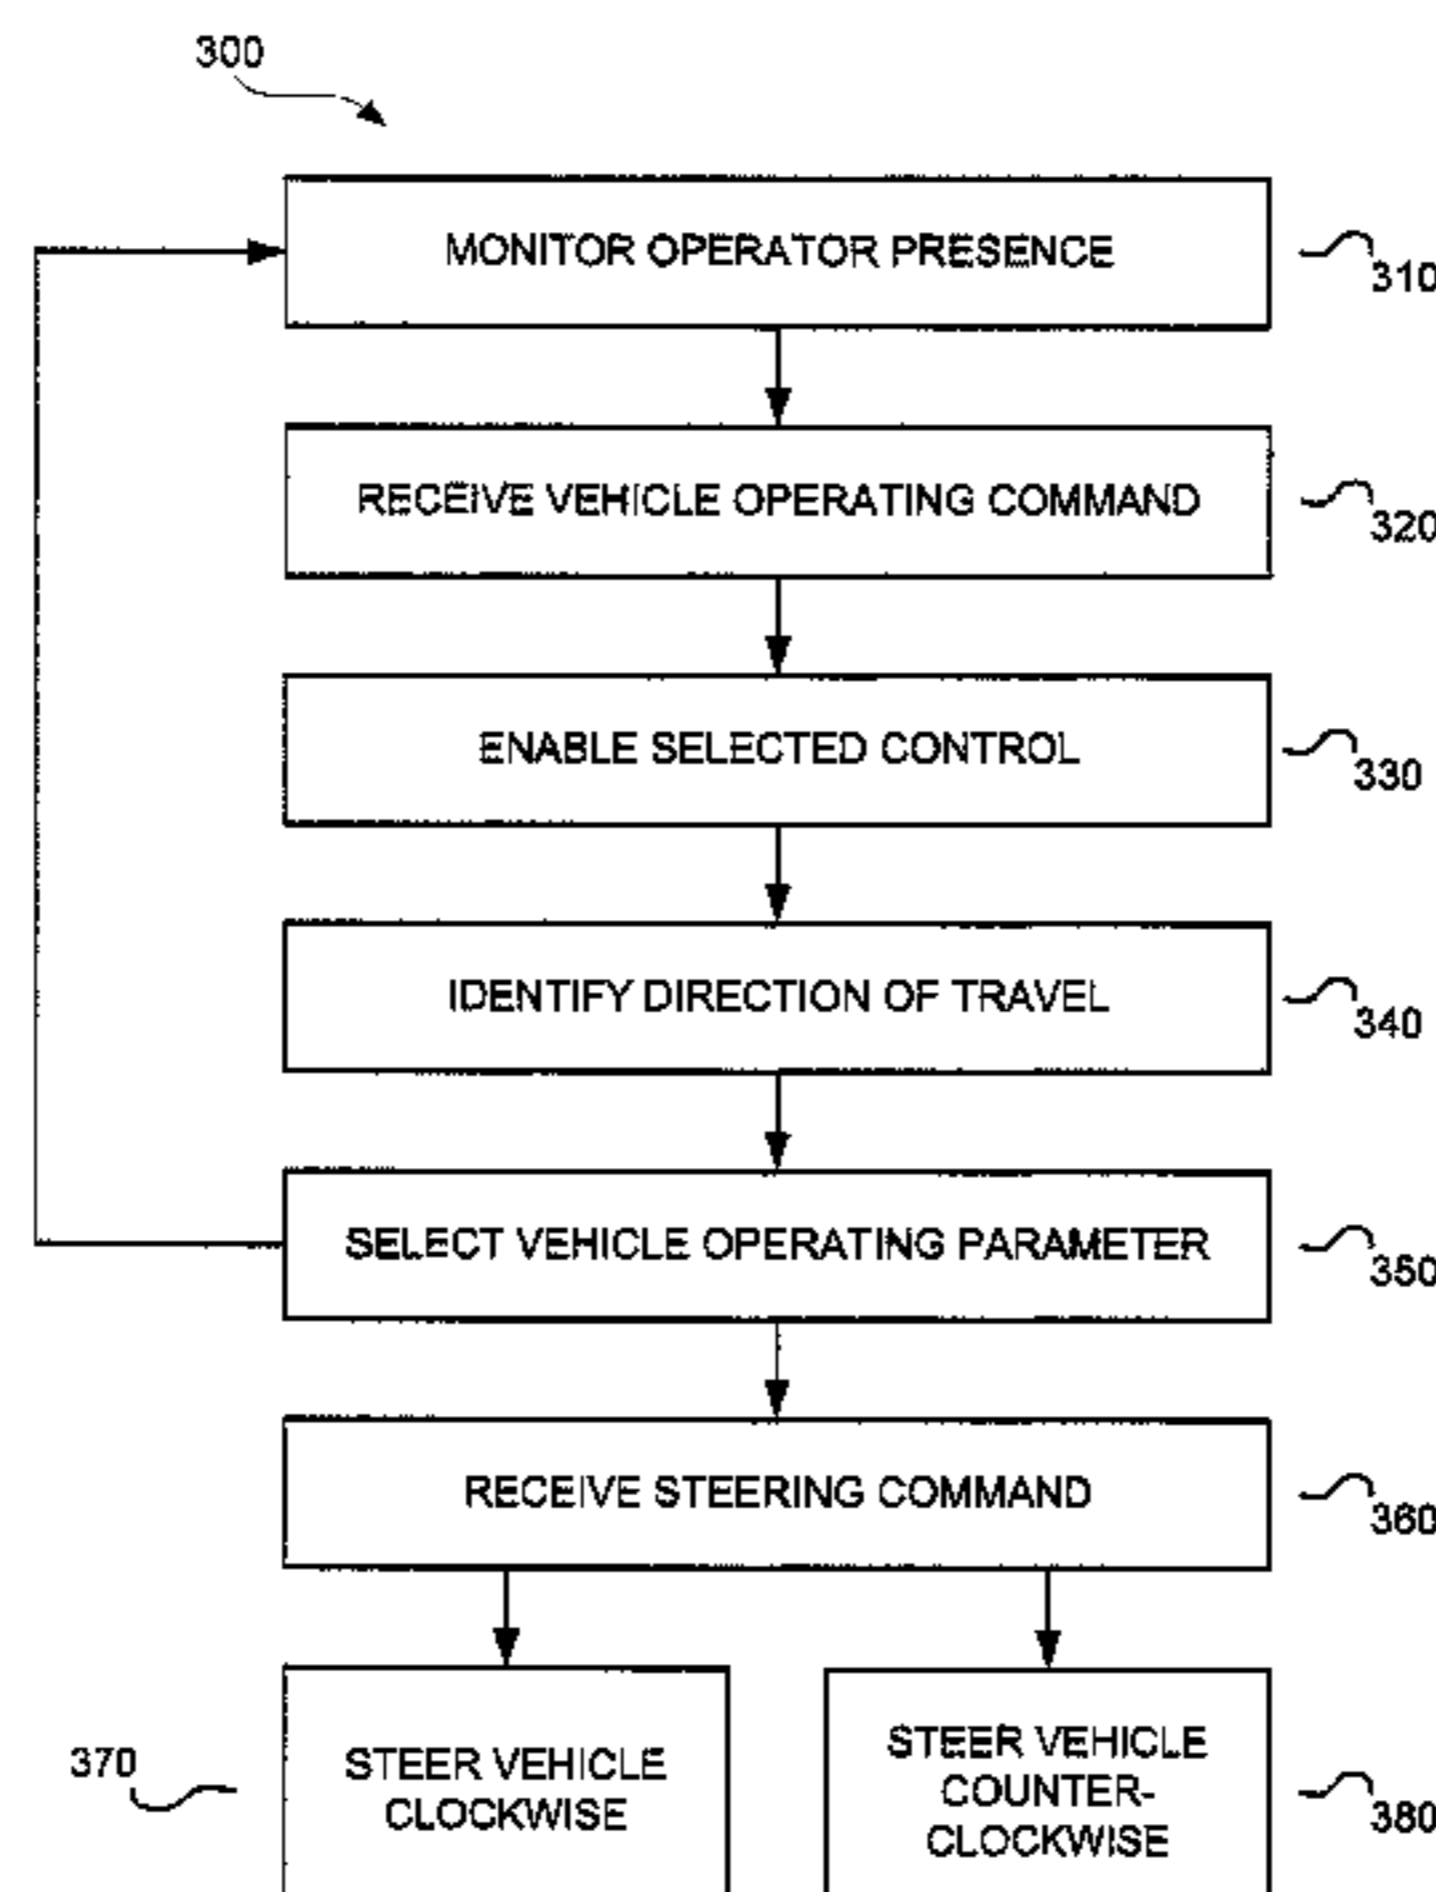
300

MONITOR OPERATOR PRESENCE

310

RECEIVE VEHICLE OPERATING COMMAND

320

ENABLE SELECTED CONTROL

330

IDENTIFY DIRECTION OF TRAVEL

340

SELECT VEHICLE OPERATING PARAMETER

350

RECEIVE STEERING COMMAND

360

370

STEER VEHICLE CLOCKWISE

STEER VEHICLE COUNTER-CLOCKWISE

380